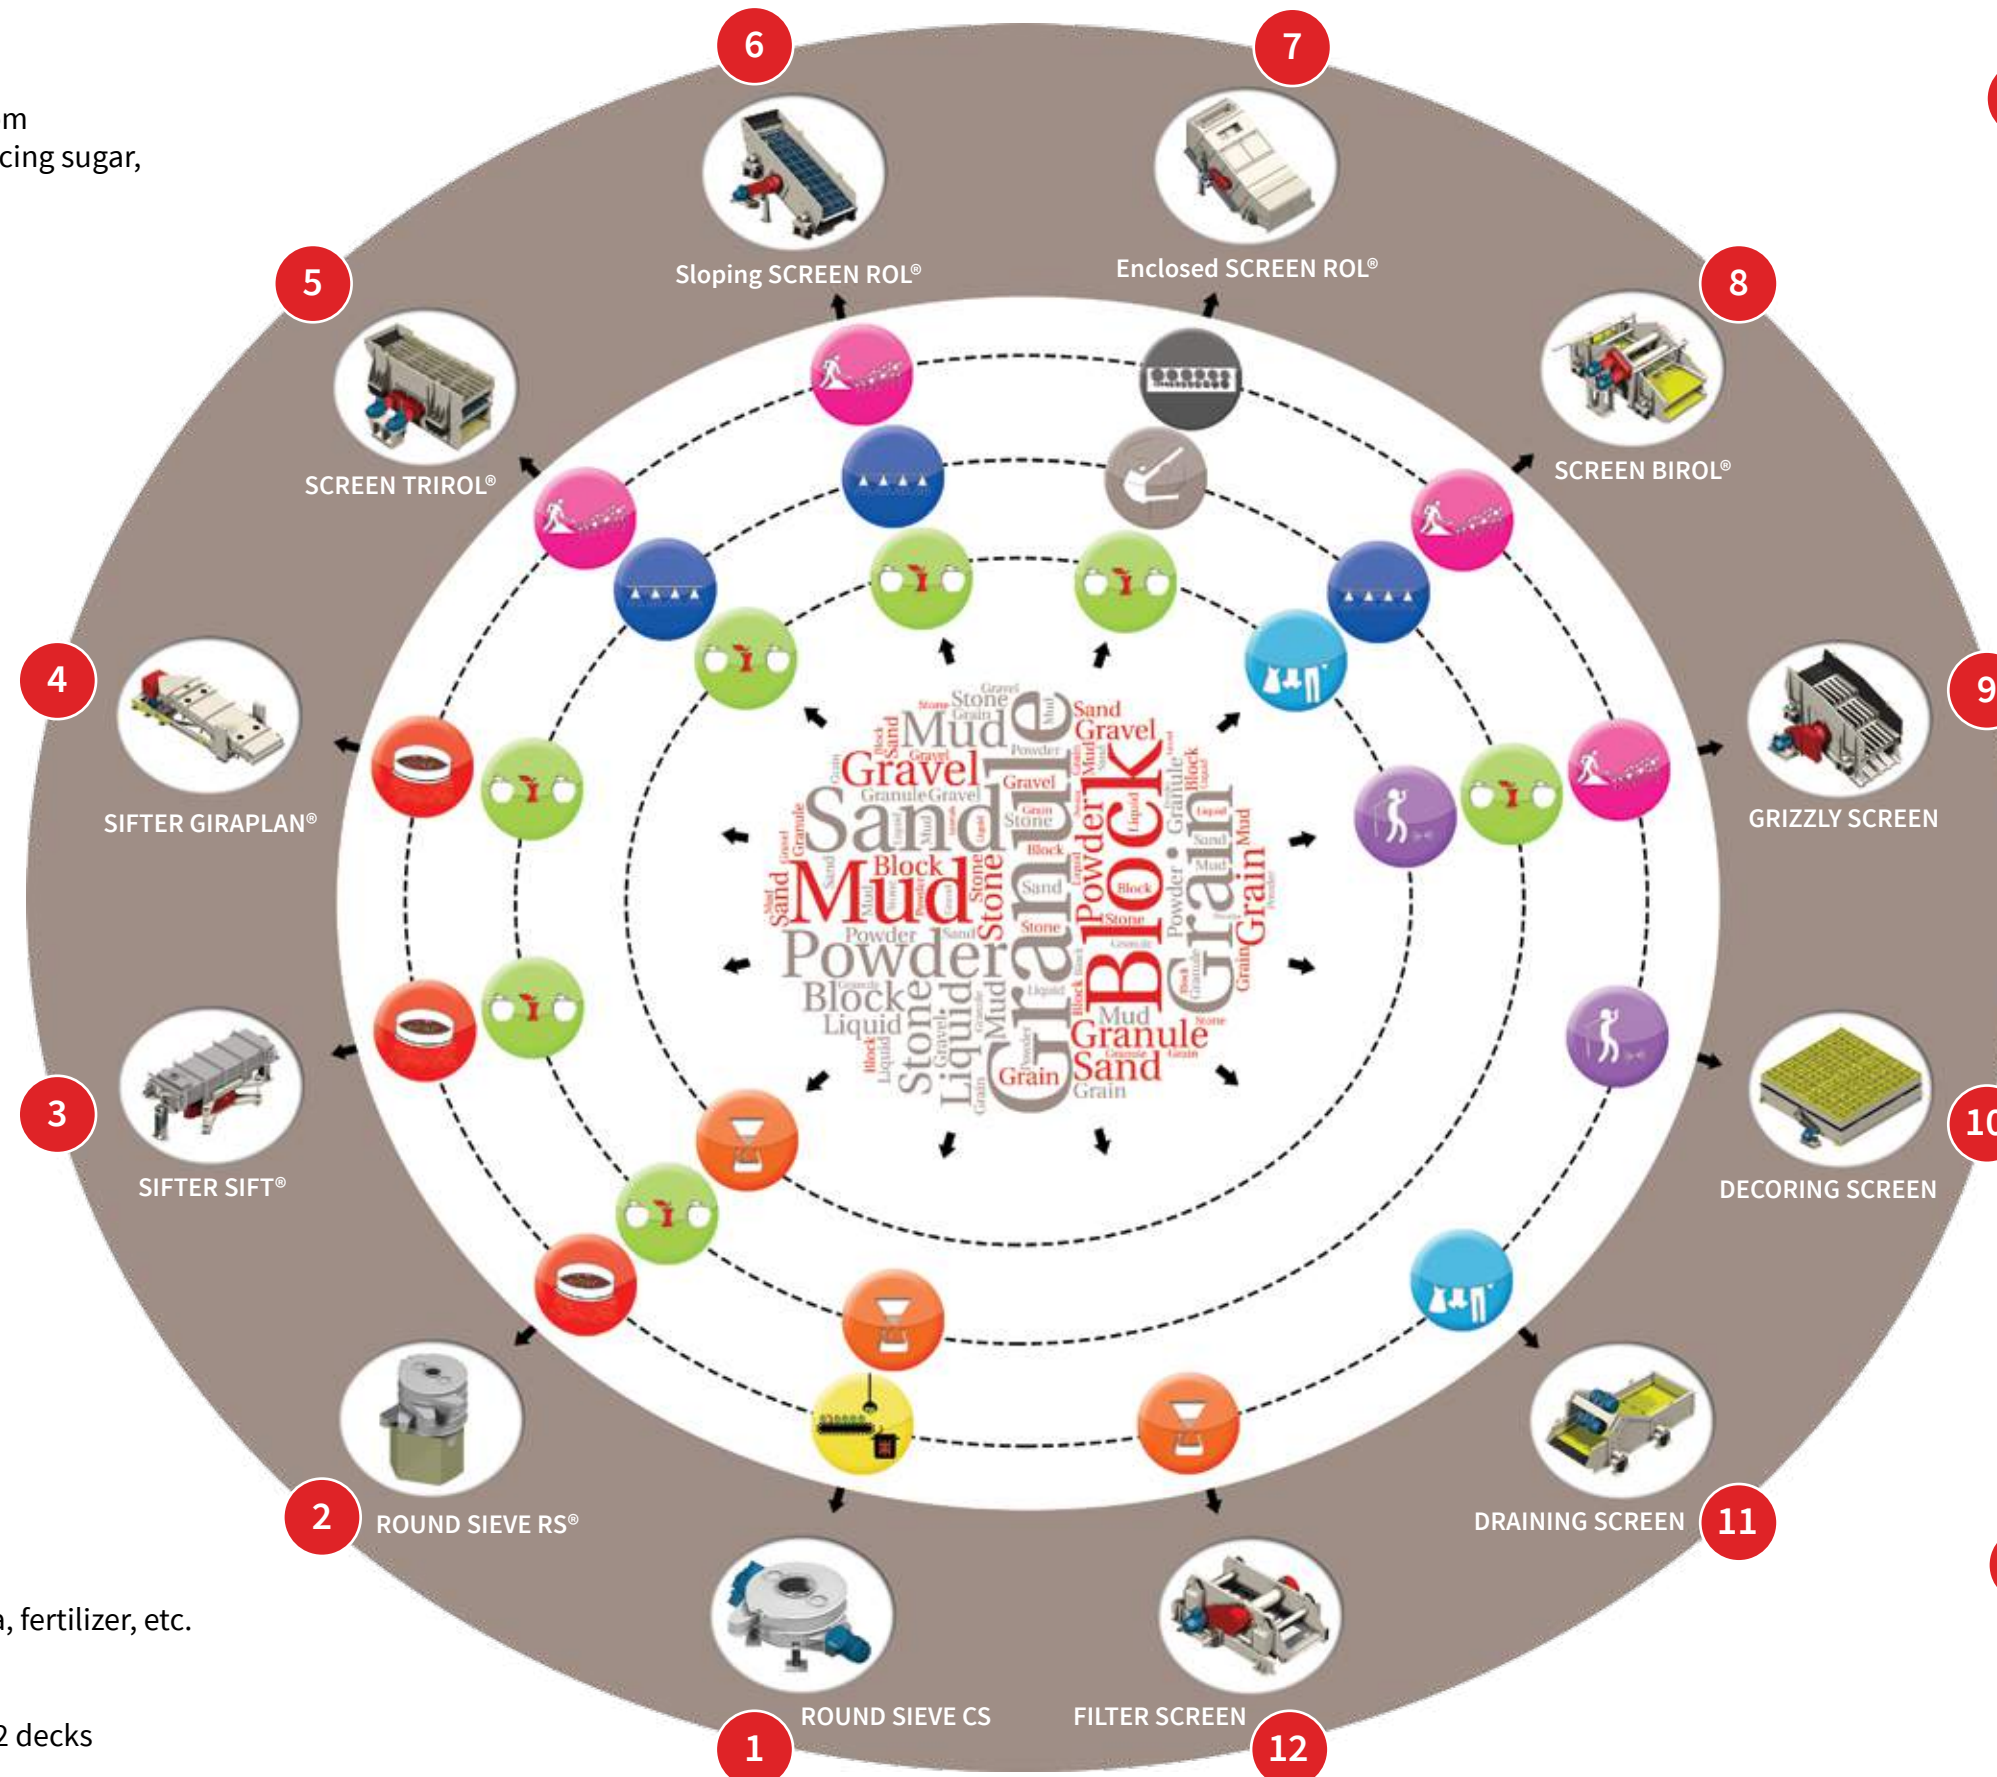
m
cing sugar,

6
Sloping SCREEN ROL®

7
Enclosed SCREEN ROL®

5
SCREEN TRIROL®

8
SCREEN BIROL®

4
SIFTER GIRAPLAN®

9
GRIZZLY SCREEN

3
SIFTER SIFT®

10
DECORING SCREEN

2
ROUND SIEVE RS®

11
DRAINING SCREEN

1
ROUND SIEVE CS

12
FILTER SCREEN

Stone Mud Gravel Sand Granule Gravel Sand Mud Block Powder Block Liquid Stone Liquid Granule Mud Gravel Powder Block Granule Grain Sand Gravel Block Grain Stone Sand Mud Block Stone Granule Sand Grain Grain

, fertilizer, etc.

2 decks